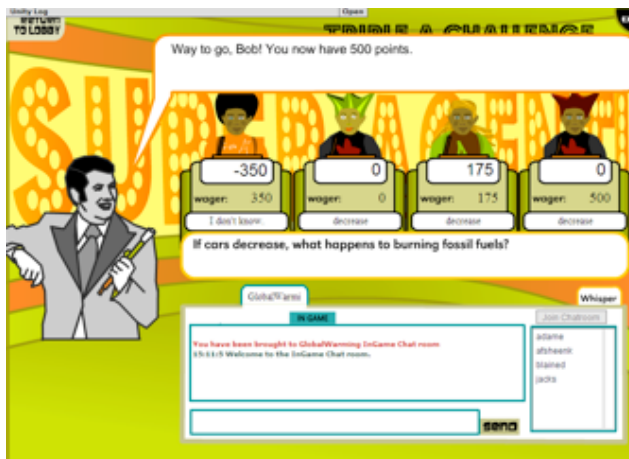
Unity Log

Open

RETURN TO LOBBY

TRIPLE A CHALLENGE

Way to go, Bob! You now have 500 points.

| -350 | 0 | 175 | 0 |
|---|---|---|---|
| wager: 350 | wager: 0 | wager: 175 | wager: 500 |
| I don't know | decrease | decrease | decrease |

If cars decrease, what happens to burning fossil fuels?

GlobalWarm

Whisper

IN GAME

Join Chatroom

You have been brought to GlobalWarming InGame Chat room
15:11:5 Welcome to the InGame Chat room.

adame
afsheenk
blained
jacks

send